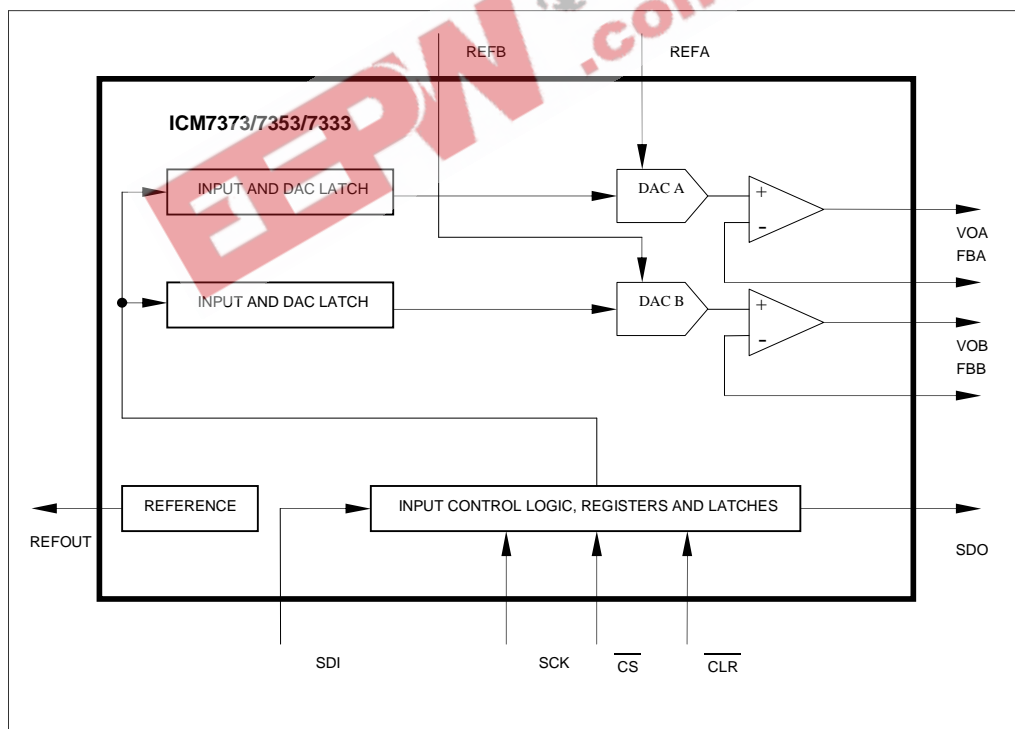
EEPW .com

REFB

REFA

ICM7373/7353/7333

INPUT AND DAC LATCH

DAC A

+

-

VOA

FBA

INPUT AND DAC LATCH

DAC B

+

-

VOB

FBB

REFERENCE

INPUT CONTROL LOGIC, REGISTERS AND LATCHES

REFOUT

SDO

SDI

SCK

$\overline{CS}$

$\overline{CLR}$